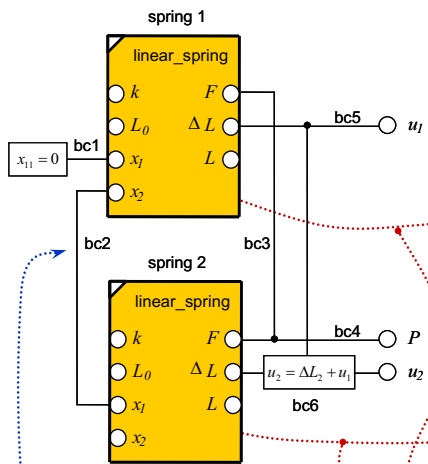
spring 1

linear_spring

$k$

$L_0$

$x_1$

$x_2$

$F$

$\Delta L$

$L$

$x_{11} = 0$

bc1

bc5

$u_1$

bc2

bc3

spring 2

linear_spring

$k$

$L_0$

$x_1$

$x_2$

$F$

$\Delta L$

$L$

bc4

$P$

$u_2 = \Delta L_2 + u_1$

$u_2$

bc6